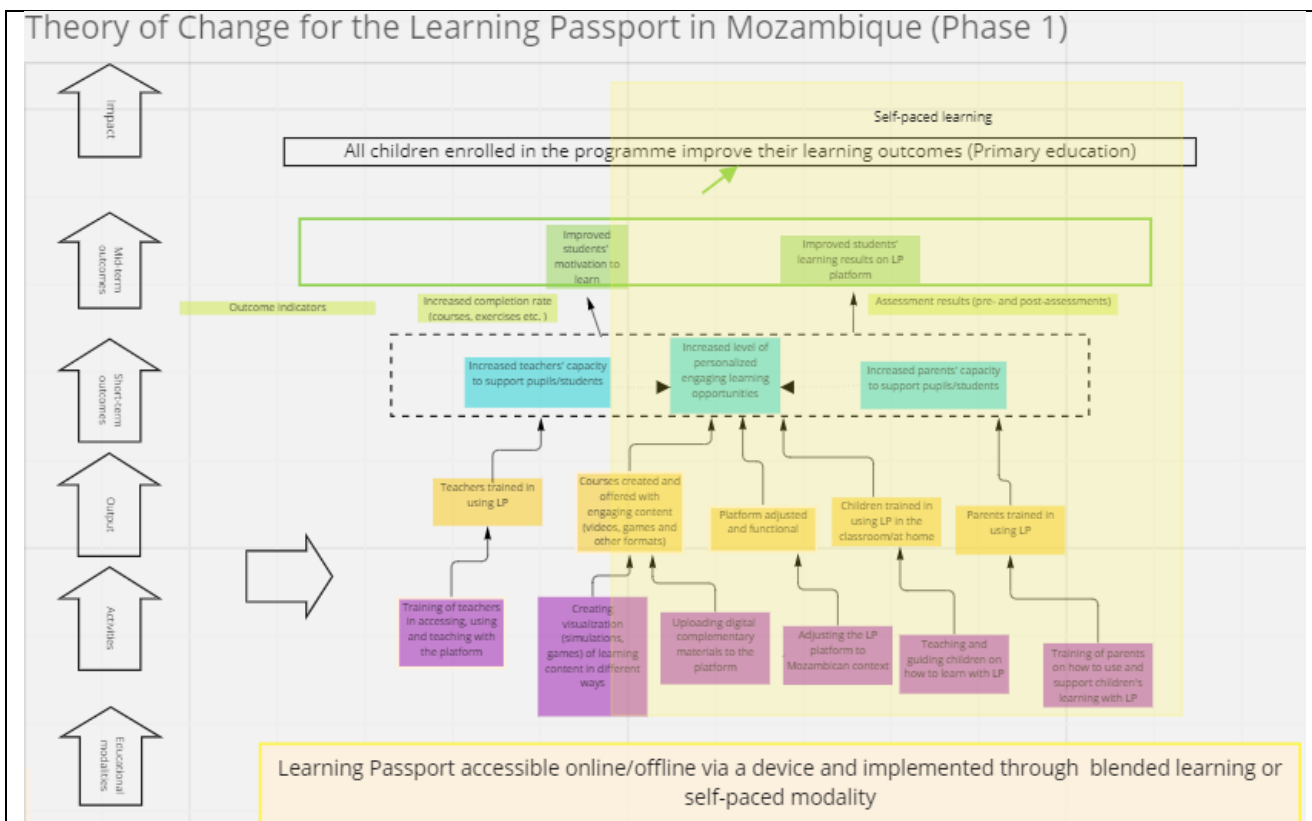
Theory of Change for the Learning Passport in Mozambique (Phase 1)

Impact

Mid-term outcomes

Short-term outcomes

Output

Activities

Educational modalities

Self-paced learning

All children enrolled in the programme improve their learning outcomes (Primary education)

Improved students' motivation to learn

Improved students' learning results on LP platform

Outcome indicators

Increased completion rate (courses, exercises etc. )

Assessment results (pre- and post-assessments)

Increased teachers' capacity to support pupils/students

Increased level of personalized engaging learning opportunities

Increased parents' capacity to support pupils/students

Teachers trained in using LP

Courses created and offered with engaging content (videos, games and other formats)

Platform adjusted and functional

Children trained in using LP in the classroom/at home

Parents trained in using LP

Training of teachers in accessing, using and teaching with the platform

Creating visualization (simulations, games) of learning content in different ways

Uploading digital complementary materials to the platform

Adjusting the LP platform to Mozambican context

Teaching and guiding children on how to learn with LP

Training of parents on how to use and support children's learning with LP

Learning Passport accessible online/offline via a device and implemented through blended learning or self-paced modality